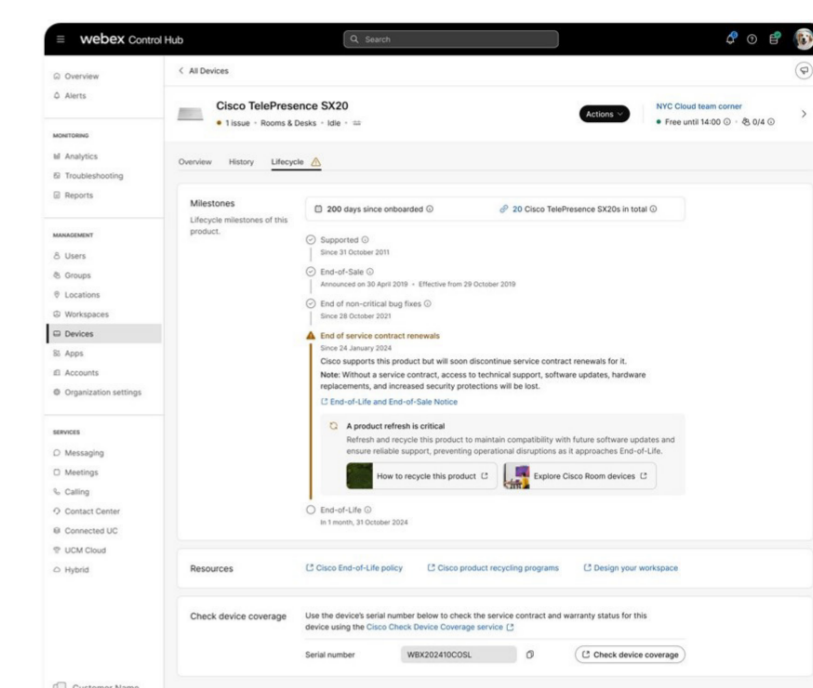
webex Control Hub

Search

Overview
Alerts

MONITORING
Analytics
Troubleshooting
Reports

MANAGEMENT
Users
Groups
Locations
Workspaces
Devices
Apps
Accounts
Organization settings

SERVICES
Messaging
Meetings
Calling
Contact Center
Connected UC
UCM Cloud
Hybrid

Customer Name

< All Devices

Cisco TelePresence SX20
1 issue · Rooms & Desks · Idle ·

Actions

NYC Cloud team corner
Free until 14:00 · 0/4

Overview History Lifecycle

Milestones
Lifecycle milestones of this product.

200 days since onboarded

20 Cisco TelePresence SX20s in total

Supported
Since 31 October 2011

End-of-Sale
Announced on 30 April 2019 · Effective from 29 October 2019

End of non-critical bug fixes
Since 28 October 2021

End of service contract renewals
Since 24 January 2024
Cisco supports this product but will soon discontinue service contract renewals for it.
Note: Without a service contract, access to technical support, software updates, hardware replacements, and increased security protections will be lost.
End-of-Life and End-of-Sale Notice

A product refresh is critical
Refresh and recycle this product to maintain compatibility with future software updates and ensure reliable support, preventing operational disruptions as it approaches End-of-Life.

How to recycle this product
Explore Cisco Room devices

End-of-Life
In 1 month, 31 October 2024

Resources
Cisco End-of-Life policy
Cisco product recycling programs
Design your workspace

Check device coverage
Use the device's serial number below to check the service contract and warranty status for this device using the Cisco Check Device Coverage service

Serial number
WBX202410COSL
Check device coverage